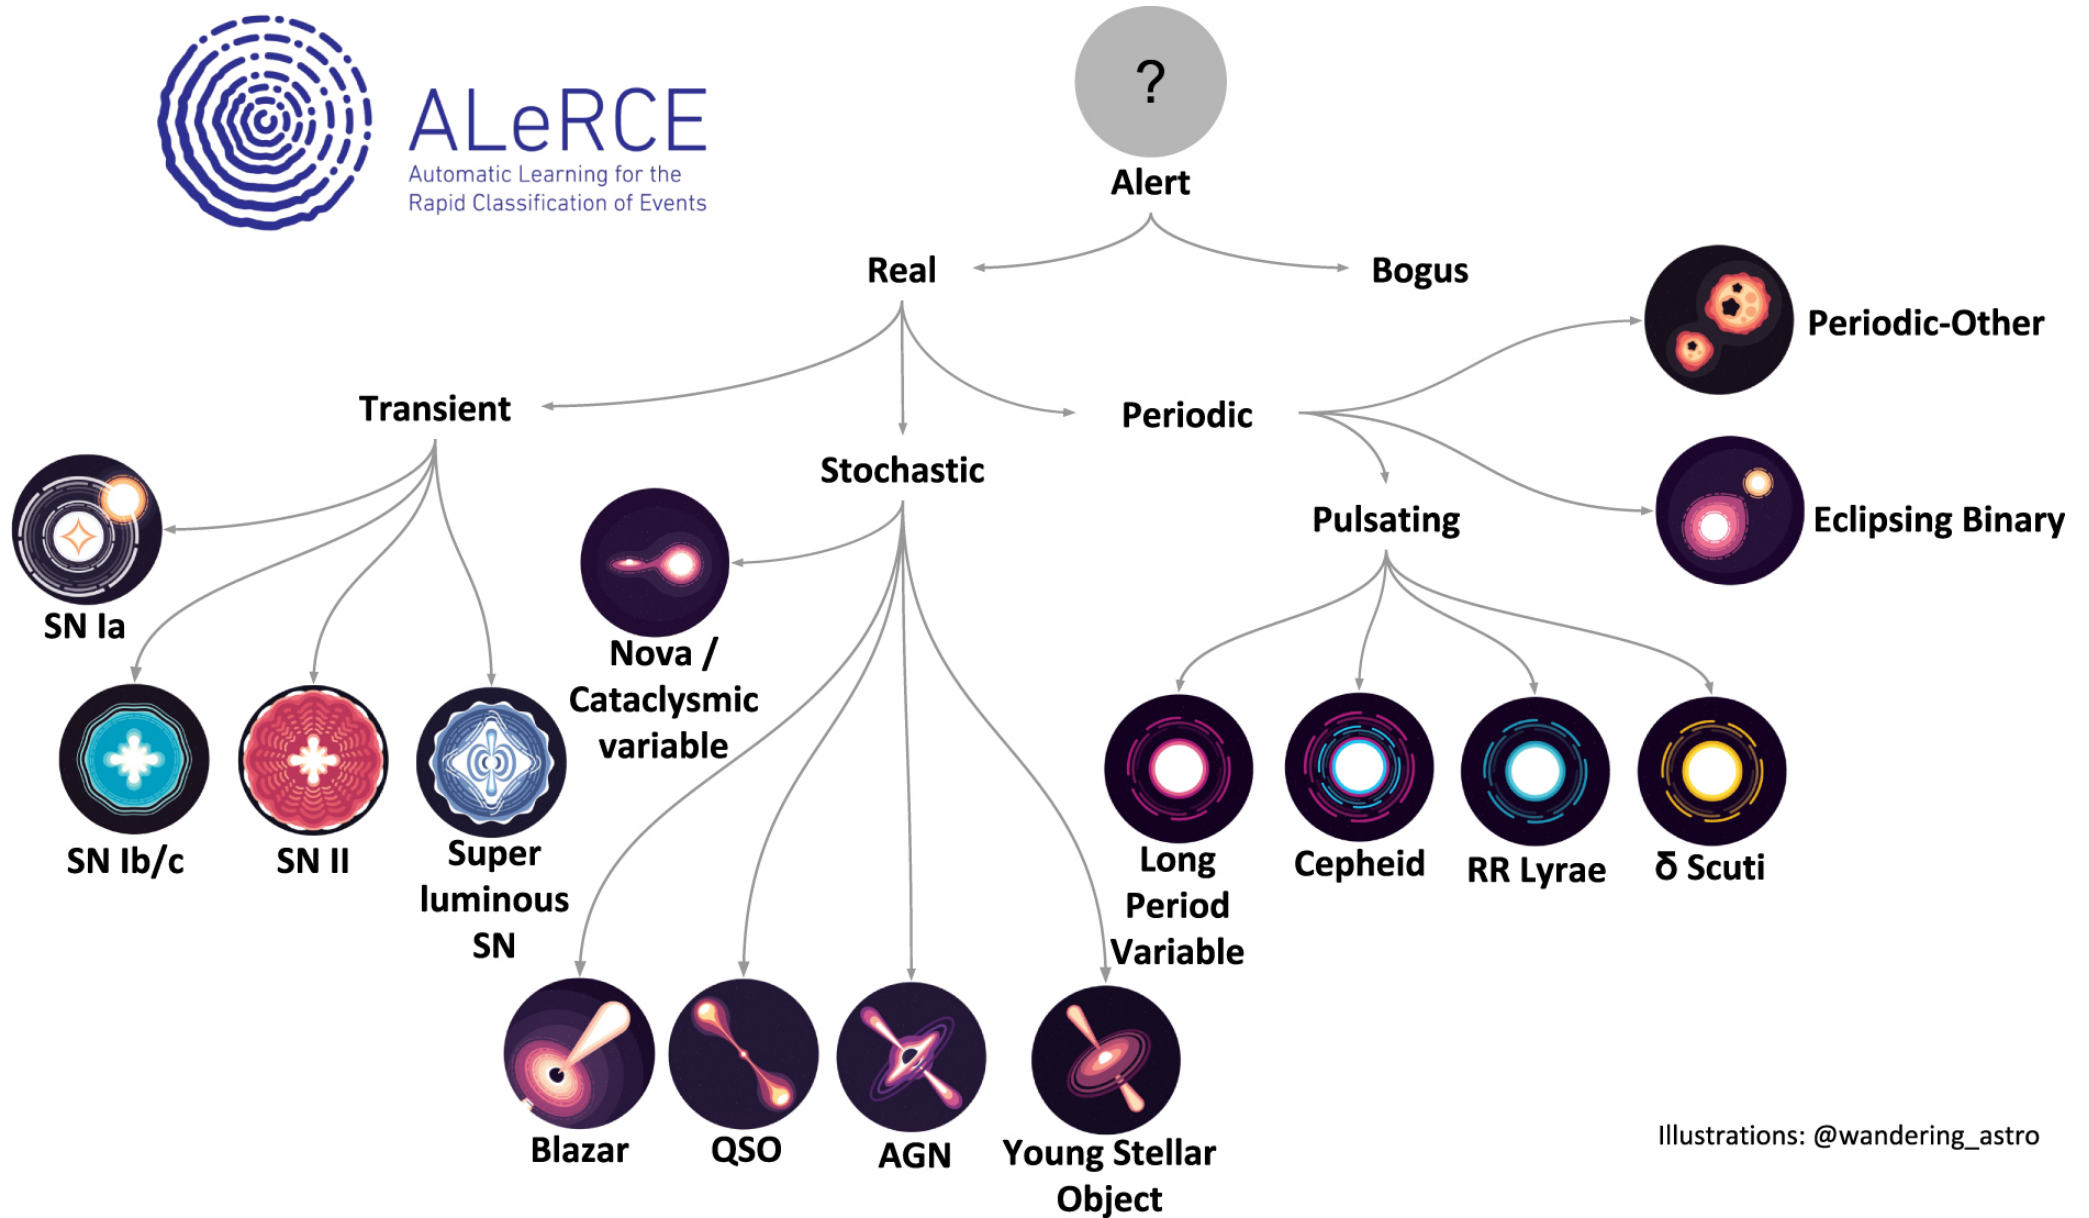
ALeRCE
Automatic Learning for the Rapid Classification of Events

?
Alert

Real

Bogus

Transient

Stochastic

Periodic

Periodic-Other

Eclipsing Binary

Pulsating

SN Ia

SN Ib/c

SN II

Super luminous SN

Nova / Cataclysmic variable

Blazar

QSO

AGN

Young Stellar Object

Long Period Variable

Cepheid

RR Lyrae

δ Scuti

Illustrations: @wandering_astro